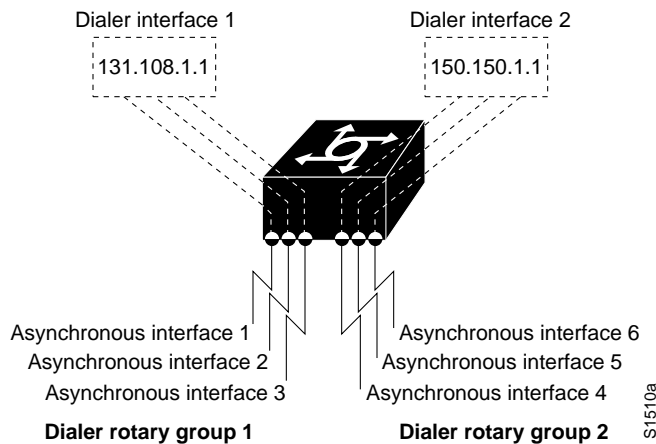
Dialer interface 1

131.108.1.1

Dialer interface 2

150.150.1.1

Asynchronous interface 1
Asynchronous interface 2
Asynchronous interface 3

Asynchronous interface 6
Asynchronous interface 5
Asynchronous interface 4

Dialer rotary group 1

Dialer rotary group 2

S1510a